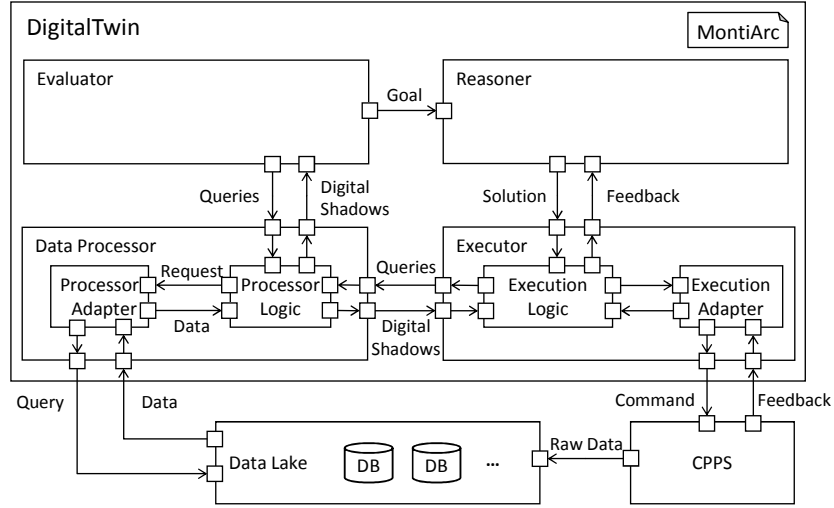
DigitalTwin

MontiArc

Evaluator

Goal

Reasoner

Queries

Digital Shadows

Solution

Feedback

Data Processor

Request

Processor Adapter

Processor Logic

Data

Queries

Digital Shadows

Executor

Execution Logic

Execution Adapter

Query

Data

Command

Feedback

Data Lake

DB

DB

...

Raw Data

CPPS